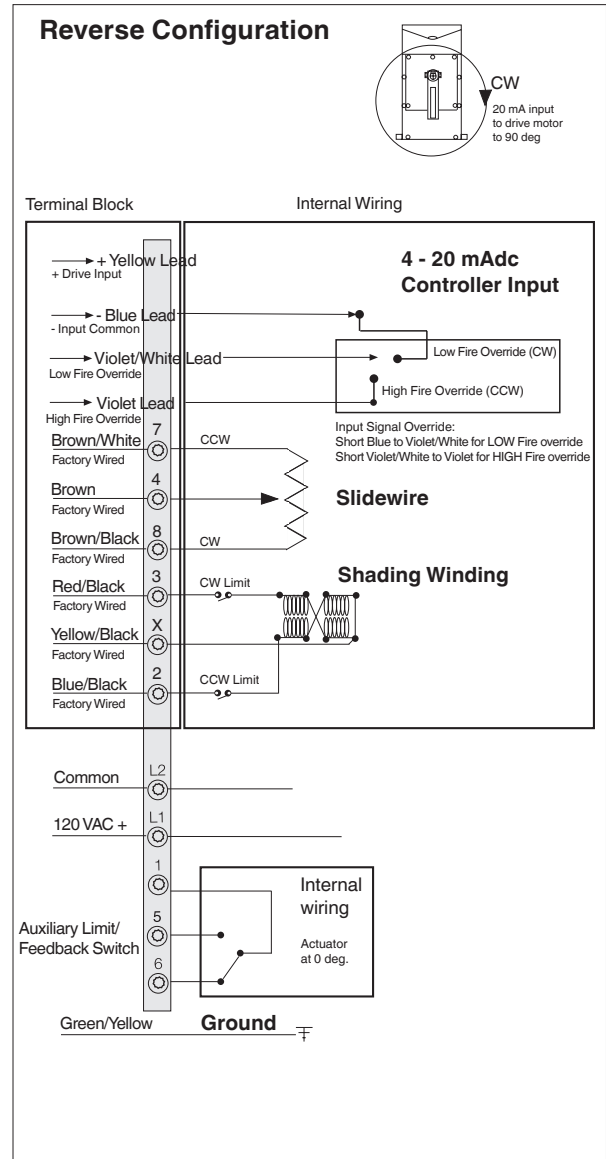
Reverse Configuration

CW
20 mA input to drive motor to 90 deg

Terminal Block

Internal Wiring

4 - 20 mAdc Controller Input

+ Yellow Lead
+ Drive Input

- Blue Lead
- Input Common

Violet/White Lead
Low Fire Override

Low Fire Override (CW)

High Fire Override (CCW)

Violet Lead
High Fire Override

Input Signal Override:
Short Blue to Violet/White for LOW Fire override
Short Violet/White to Violet for HIGH Fire override

Brown/White
Factory Wired
7
CCW

Brown
Factory Wired
4

Slidewire

Brown/Black
Factory Wired
8
CW

Shading Winding

Red/Black
Factory Wired
3
CW Limit

Yellow/Black
Factory Wired
X

Blue/Black
Factory Wired
2
CCW Limit

Common
L2

120 VAC +
L1

1

Internal wiring

Actuator at 0 deg.

Auxiliary Limit/ Feedback Switch
5

6

Green/Yellow
Ground